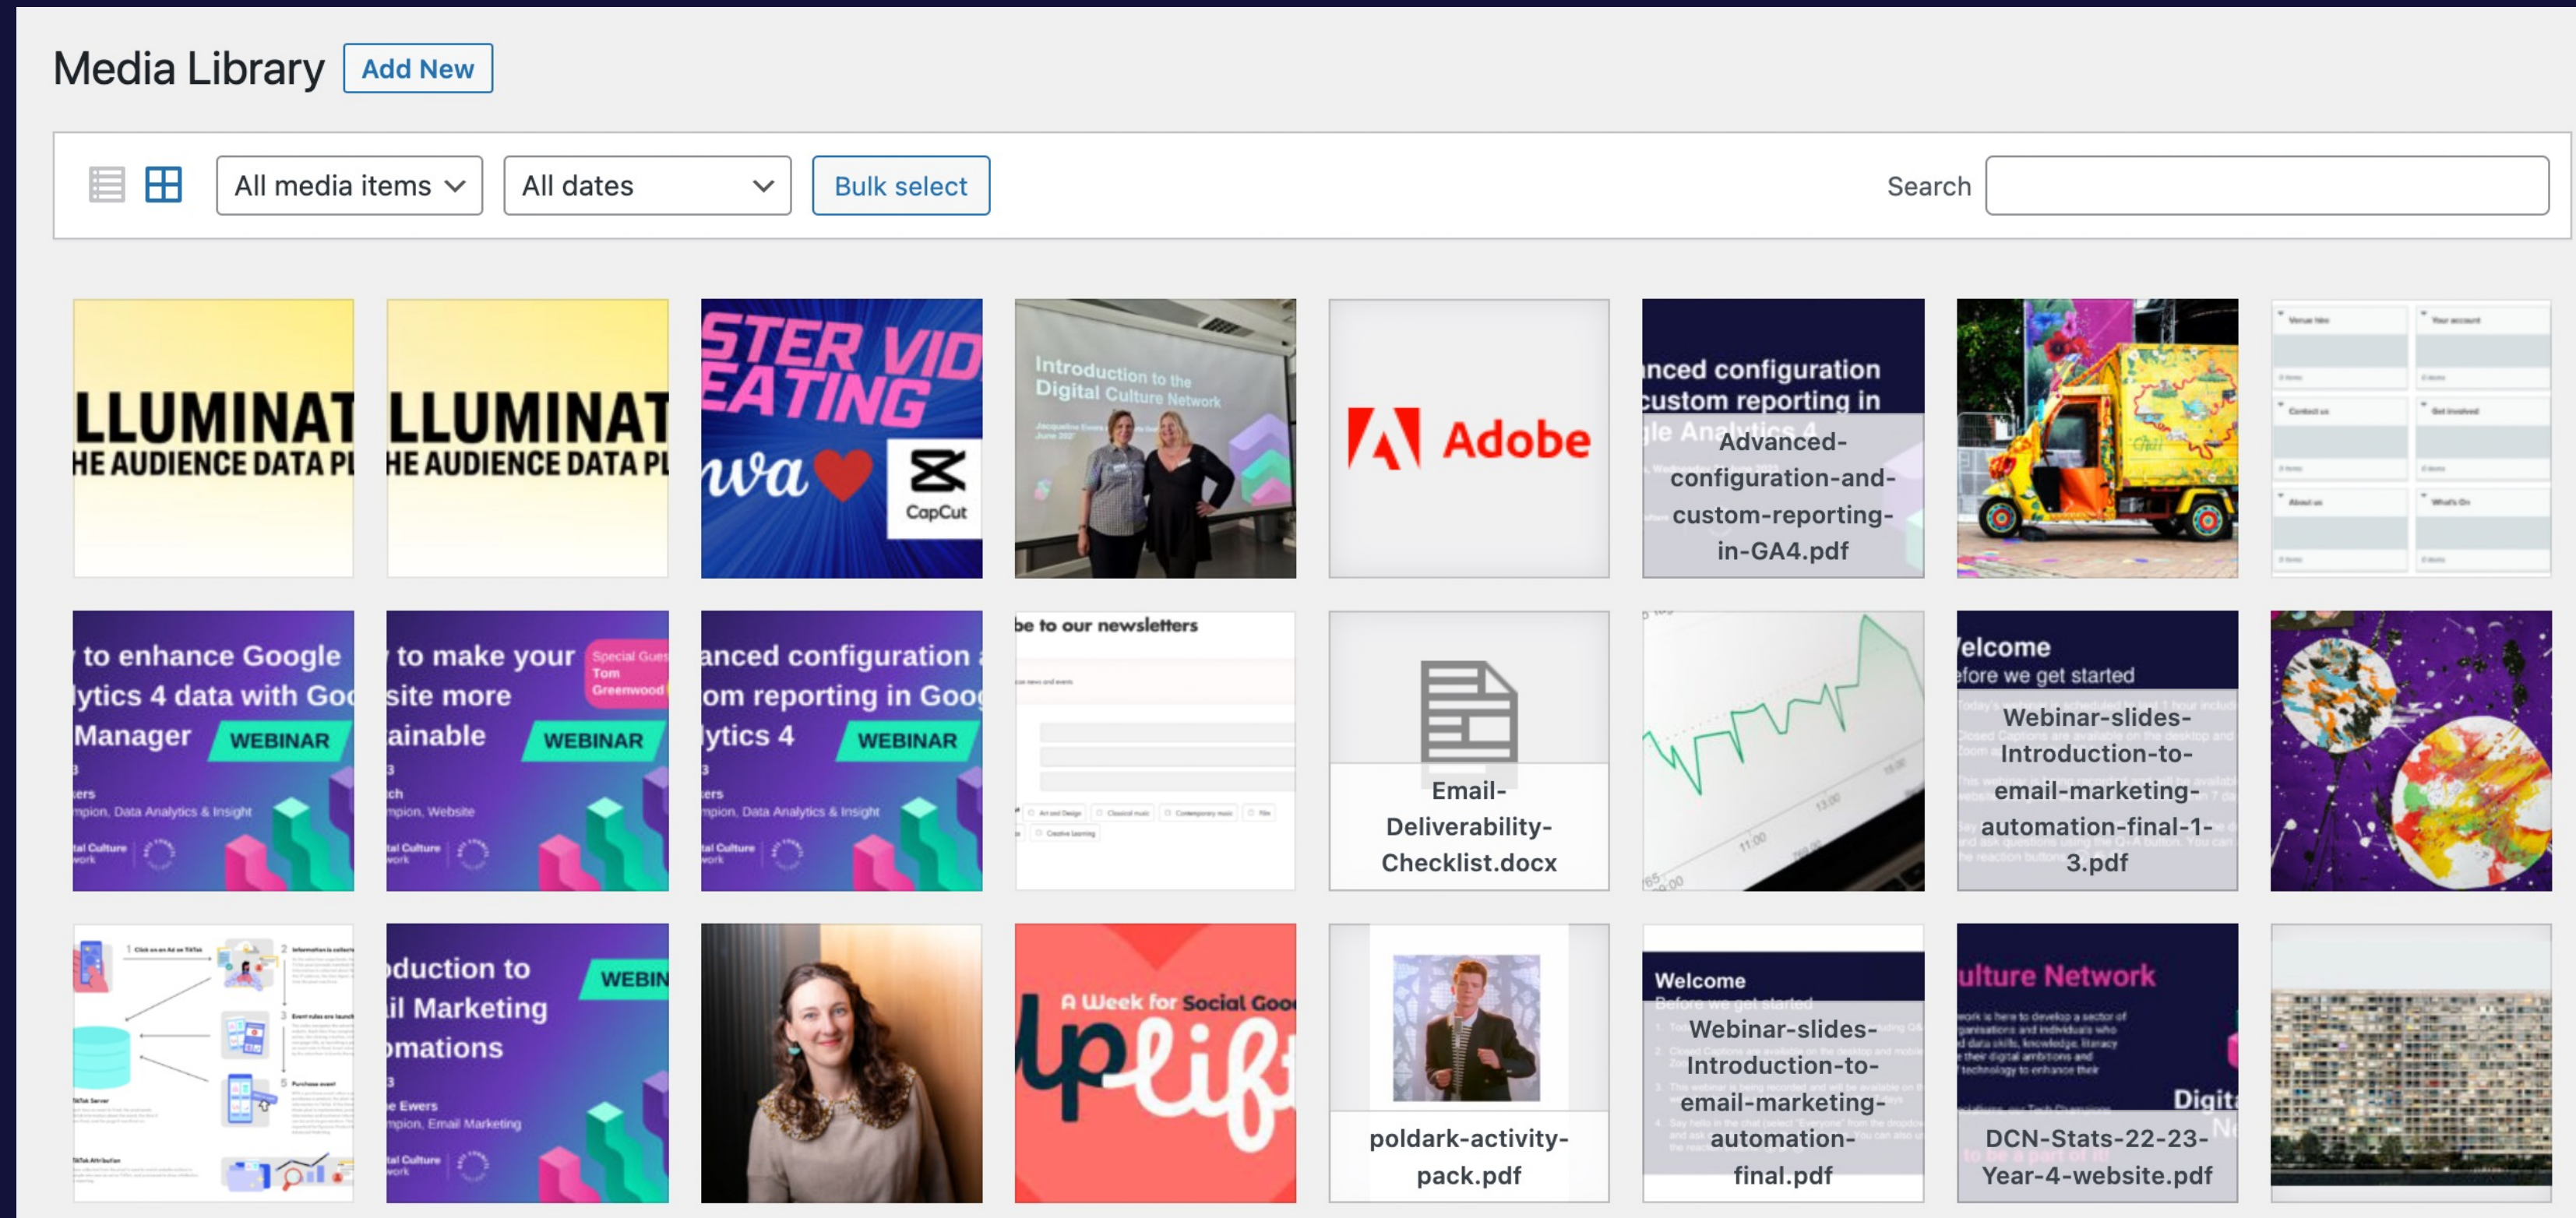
Media Library Add New

All media items
All dates
Bulk select
Search

LLUMINAT
HE AUDIENCE DATA PL

LLUMINAT
HE AUDIENCE DATA PL

STER VID
EATING
wa
CapCut

Introduction to the Digital Culture Network

Adobe

nced configuration custom reporting in
Advanced-configuration-and-custom-reporting-in-GA4.pdf

to enhance Google
lytics 4 data with Goo
Manager WEBINAR

to make your
site more
ainable WEBINAR
Special Guest Tom Greenwood

anced configuration
om reporting in Goog
lytics 4 WEBINAR

be to our newsletters

Email-Deliverability-Checklist.docx

elcome
efore we get started
Webinar-slides-Introduction-to-email-marketing-automation-final-1-3.pdf

duction to
il Marketing
omations
WEBIN

A Week for Social Good
Uplift

poldark-activity-pack.pdf

Welcome
Webinar-slides-Introduction-to-email-marketing-automation-final.pdf

ulture Network
DCN-Stats-22-23-Year-4-website.pdf